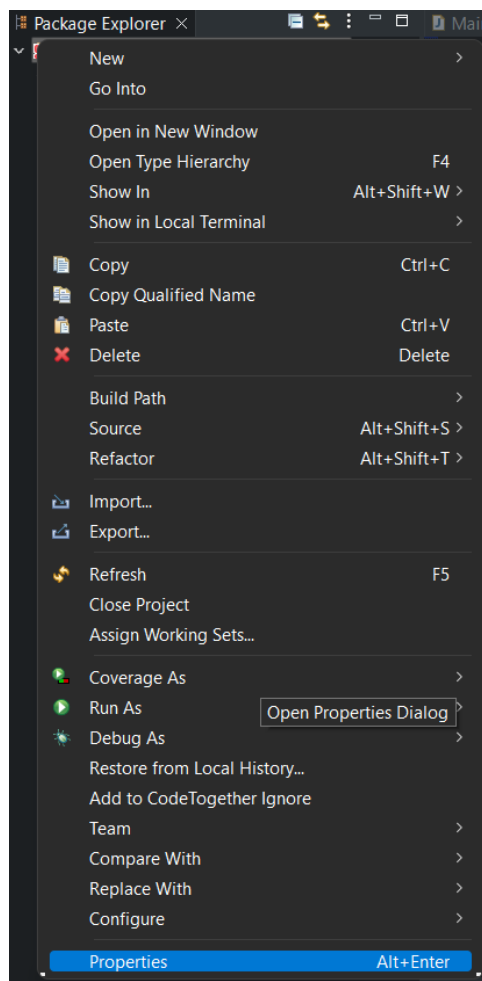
Package Explorer × Mai

New
Go Into

Open in New Window
Open Type Hierarchy F4
Show In Alt+Shift+W
Show in Local Terminal

Copy Ctrl+C
Copy Qualified Name
Paste Ctrl+V
Delete Delete

Build Path
Source Alt+Shift+S
Refactor Alt+Shift+T

Import...
Export...

Refresh F5
Close Project
Assign Working Sets...

Coverage As
Run As
Open Properties Dialog
Debug As
Restore from Local History...
Add to CodeTogether Ignore
Team
Compare With
Replace With
Configure

Properties Alt+Enter